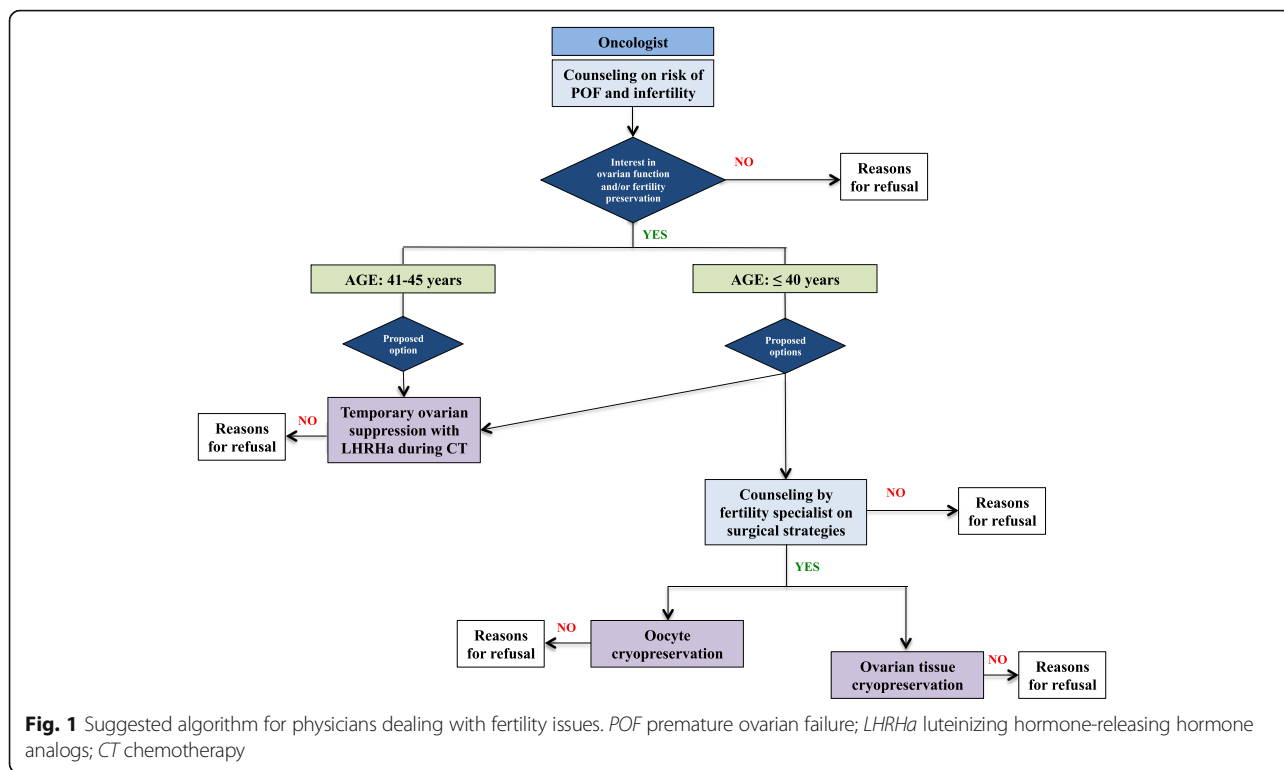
Oncologist

Counseling on risk of POF and infertility

Interest in ovarian function and/or fertility preservation

NO

Reasons for refusal

YES

AGE: 41-45 years

AGE: $\leq$ 40 years

Proposed option

Proposed options

Reasons for refusal

NO

Temporary ovarian suppression with LHRHa during CT

Counseling by fertility specialist on surgical strategies

NO

Reasons for refusal

YES

Reasons for refusal

NO

Oocyte cryopreservation

Ovarian tissue cryopreservation

NO

Reasons for refusal

**Fig. 1** Suggested algorithm for physicians dealing with fertility issues. *POF* premature ovarian failure; *LHRHa* luteinizing hormone-releasing hormone analogs; *CT* chemotherapy